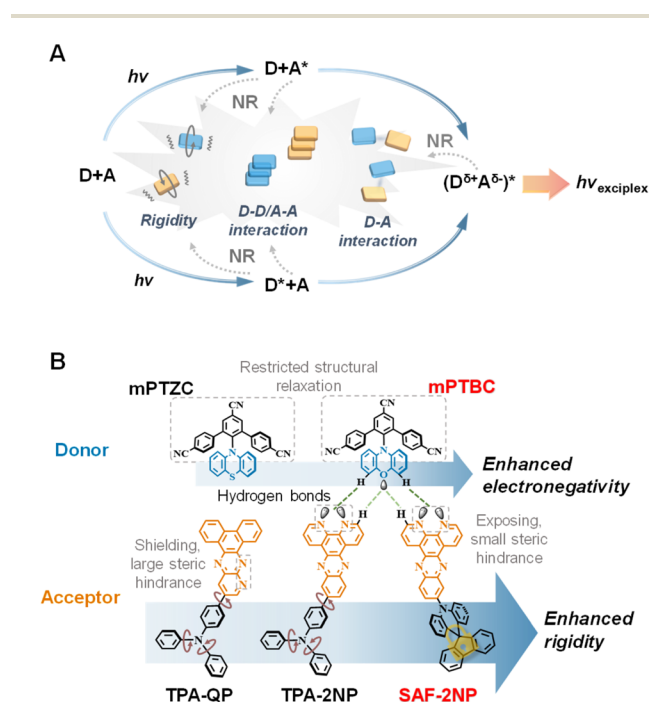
A

$hv$

D+A*

NR

D+A

Rigidity

D-D/A-A interaction

D-A interaction

NR

$(D^{\delta+}A^{\delta-})^*$

$hv_{exciplex}$

NR

$hv$

D*+A

B

mPTZC

Restricted structural relaxation

mPTBC

CN

CN

NC

S

CN

NC

N

O

CN

Donor

Enhanced electronegativity

Hydrogen bonds

H

H

H

H

Exposing, small steric hindrance

Shielding, large steric hindrance

N

N

N

N

N

N

N

N

Acceptor

N

N

N

Enhanced rigidity

TPA-QP

TPA-2NP

SAF-2NP